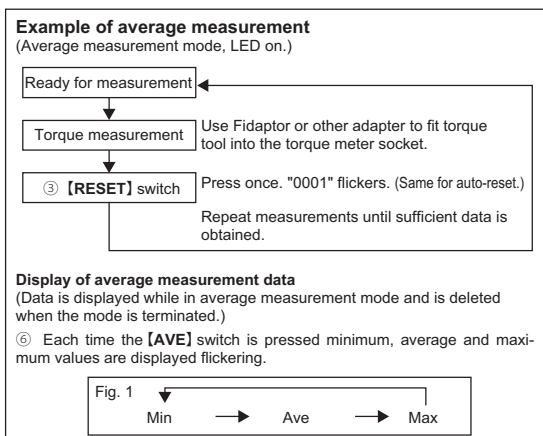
**Example of average measurement**
(Average measurement mode, LED on.)

Ready for measurement

Torque measurement

Use Fidaptor or other adapter to fit torque tool into the torque meter socket.

③ 【RESET】switch

Press once. "0001" flickers. (Same for auto-reset.)

Repeat measurements until sufficient data is obtained.

**Display of average measurement data**
(Data is displayed while in average measurement mode and is deleted when the mode is terminated.)

⑥ Each time the【AVE】switch is pressed minimum, average and maximum values are displayed flickering.

Fig. 1

Min → Ave → Max